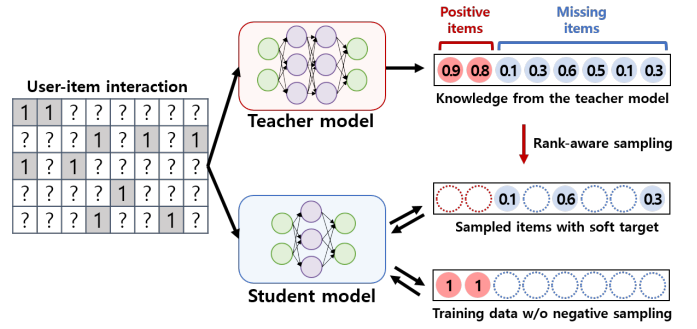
User-item interaction

| 1 | 1 | ? | ? | ? | ? | ? | ? |
|---|---|---|---|---|---|---|---|
| ? | ? | ? | 1 | ? | 1 | ? | 1 |
| 1 | ? | 1 | ? | ? | ? | ? | ? |
| ? | ? | ? | ? | 1 | ? | ? | ? |
| ? | ? | ? | 1 | ? | ? | 1 | ? |

Teacher model

Student model

Positive items

Missing items

0.9 0.8 0.1 0.3 0.6 0.5 0.1 0.3

Knowledge from the teacher model

Rank-aware sampling

0.1 0.6 0.3

Sampled items with soft target

1 1

Training data w/o negative sampling